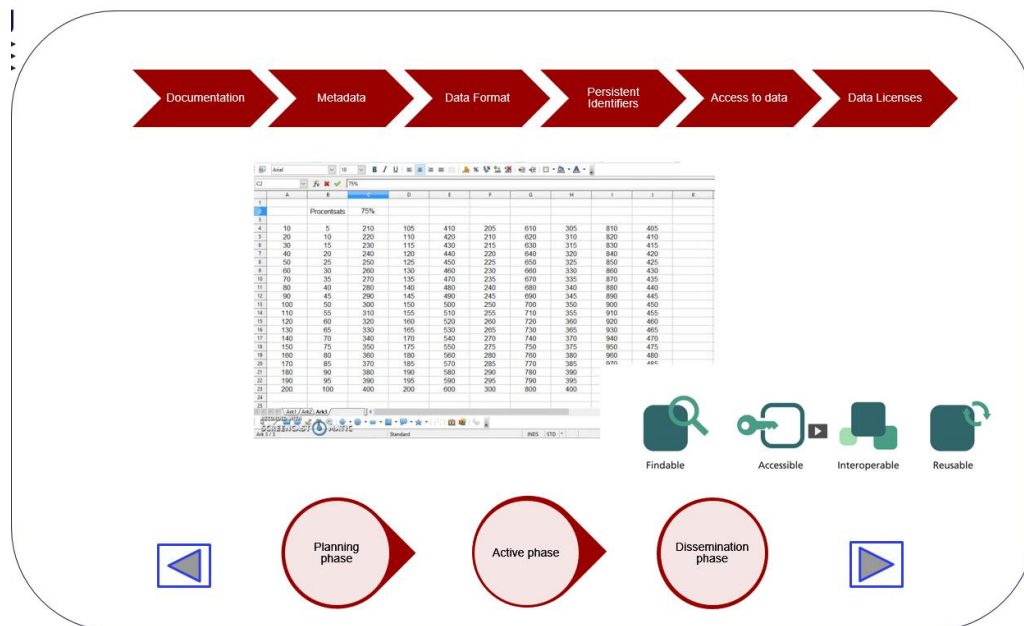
Documentation

Metadata

Data Format

Persistent Identifiers

Access to data

Data Licenses

| | A | B | C | D | E | F | G | H | I | J | K |
|---|---|---|---|---|---|---|---|---|---|---|---|
| 1 | | | | | | | | | | | |
| 2 | | Procentsats | 75% | | | | | | | | |
| 3 | | | | | | | | | | | |
| 4 | 10 | 5 | 210 | 105 | 410 | 205 | 610 | 305 | 810 | 405 | |
| 5 | 20 | 10 | 220 | 110 | 420 | 210 | 620 | 310 | 820 | 410 | |
| 6 | 30 | 15 | 230 | 115 | 430 | 215 | 630 | 315 | 830 | 415 | |
| 7 | 40 | 20 | 240 | 120 | 440 | 220 | 640 | 320 | 840 | 420 | |
| 8 | 50 | 25 | 250 | 125 | 450 | 225 | 650 | 325 | 850 | 425 | |
| 9 | 60 | 30 | 260 | 130 | 460 | 230 | 660 | 330 | 860 | 430 | |
| 10 | 70 | 35 | 270 | 135 | 470 | 235 | 670 | 335 | 870 | 435 | |
| 11 | 80 | 40 | 280 | 140 | 480 | 240 | 680 | 340 | 880 | 440 | |
| 12 | 90 | 45 | 290 | 145 | 490 | 245 | 690 | 345 | 890 | 445 | |
| 13 | 100 | 50 | 300 | 150 | 500 | 250 | 700 | 350 | 900 | 450 | |
| 14 | 110 | 55 | 310 | 155 | 510 | 255 | 710 | 355 | 910 | 455 | |
| 15 | 120 | 60 | 320 | 160 | 520 | 260 | 720 | 360 | 920 | 460 | |
| 16 | 130 | 65 | 330 | 165 | 530 | 265 | 730 | 365 | 930 | 465 | |
| 17 | 140 | 70 | 340 | 170 | 540 | 270 | 740 | 370 | 940 | 470 | |
| 18 | 150 | 75 | 350 | 175 | 550 | 275 | 750 | 375 | 950 | 475 | |
| 19 | 160 | 80 | 360 | 180 | 560 | 280 | 760 | 380 | 960 | 480 | |
| 20 | 170 | 85 | 370 | 185 | 570 | 285 | 770 | 385 | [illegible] | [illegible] | |
| 21 | 180 | 90 | 380 | 190 | 580 | 290 | 780 | 390 | | | |
| 22 | 190 | 95 | 390 | 195 | 590 | 295 | 790 | 395 | | | |
| 23 | 200 | 100 | 400 | 200 | 600 | 300 | 800 | 400 | | | |

Ark1 Ark2 Ark3
SCREENCAST MATIC
Standard

Findable

Accessible

Interoperable

Reusable

Planning phase

Active phase

Dissemination phase